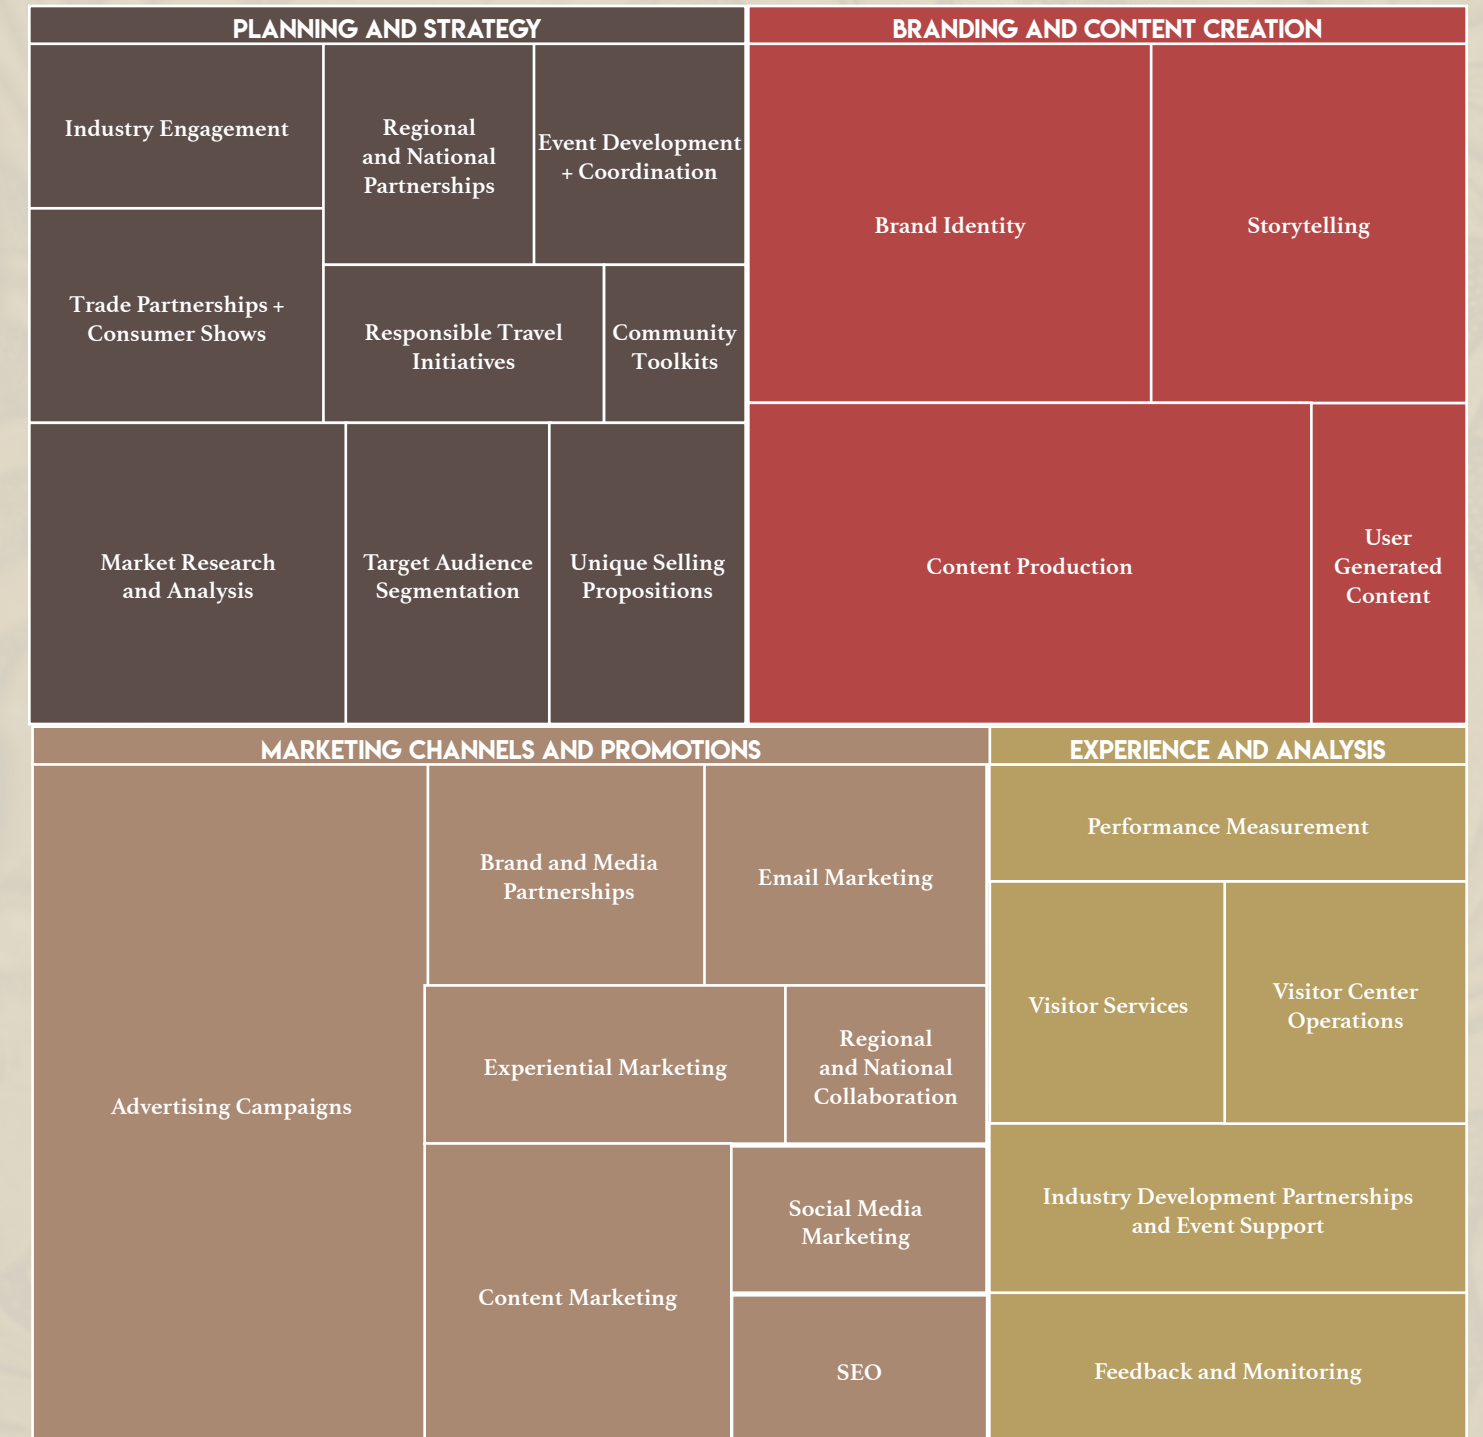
PLANNING AND STRATEGY

Industry Engagement

Regional and National Partnerships

Event Development + Coordination

Trade Partnerships + Consumer Shows

Responsible Travel Initiatives

Community Toolkits

Market Research and Analysis

Target Audience Segmentation

Unique Selling Propositions

BRANDING AND CONTENT CREATION

Brand Identity

Storytelling

Content Production

User Generated Content

MARKETING CHANNELS AND PROMOTIONS

Advertising Campaigns

Brand and Media Partnerships

Email Marketing

Experiential Marketing

Regional and National Collaboration

Content Marketing

Social Media Marketing

SEO

EXPERIENCE AND ANALYSIS

Performance Measurement

Visitor Services

Visitor Center Operations

Industry Development Partnerships and Event Support

Feedback and Monitoring